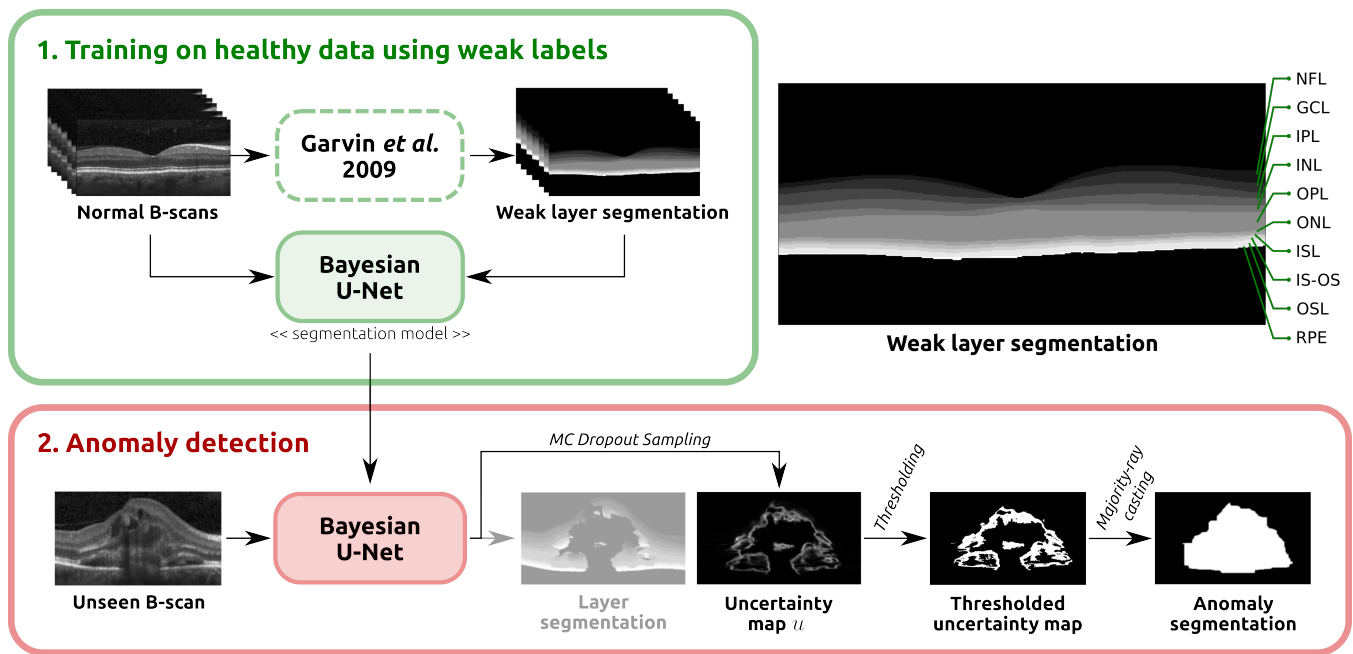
1. Training on healthy data using weak labels

Normal B-scans

Garvin et al. 2009

Weak layer segmentation

Bayesian U-Net

<< segmentation model >>

NFL
GCL
IPL
INL
OPL
ONL
ISL
IS-OS
OSL
RPE

Weak layer segmentation

2. Anomaly detection

MC Dropout Sampling

Unseen B-scan

Bayesian U-Net

Layer segmentation

Uncertainty map $u$

Thresholding

Thresholded uncertainty map

Majority-ray casting

Anomaly segmentation